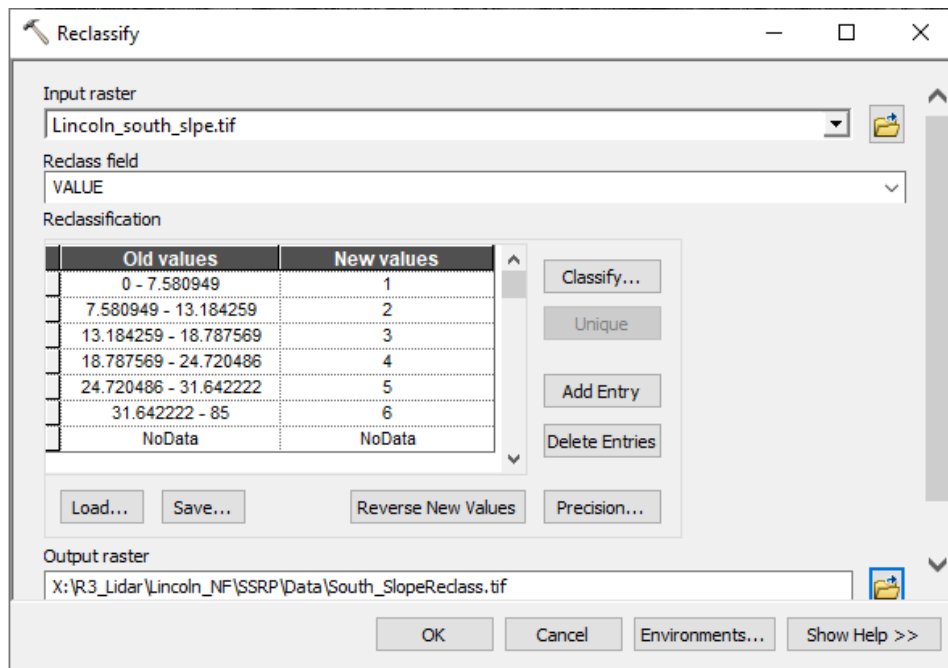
Reclassify

Input raster
Lincoln_south_slpe.tif

Reclass field
VALUE

Reclassification

| Old values | New values |
|---|---|
| 0 - 7.580949 | 1 |
| 7.580949 - 13.184259 | 2 |
| 13.184259 - 18.787569 | 3 |
| 18.787569 - 24.720486 | 4 |
| 24.720486 - 31.642222 | 5 |
| 31.642222 - 85 | 6 |
| NoData | NoData |

Classify...
Unique
Add Entry
Delete Entries
Load...
Save...
Reverse New Values
Precision...

Output raster
X:\R3_Lidar\Lincoln_NF\SSRP\Data\South_SlopeReclass.tif

OK
Cancel
Environments...
Show Help >>